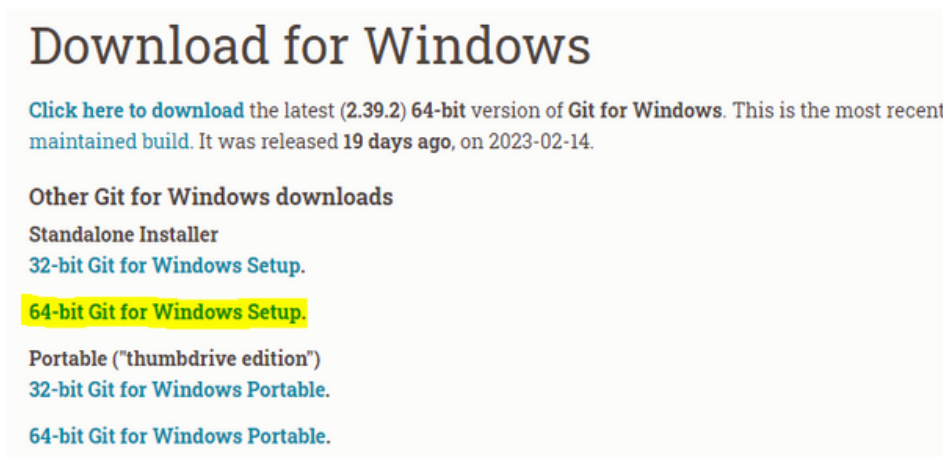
Download for Windows

Click here to download the latest (2.39.2) 64-bit version of Git for Windows. This is the most recent maintained build. It was released 19 days ago, on 2023-02-14.

Other Git for Windows downloads

Standalone Installer

32-bit Git for Windows Setup.

64-bit Git for Windows Setup.

Portable ("thumbdrive edition")

32-bit Git for Windows Portable.

64-bit Git for Windows Portable.